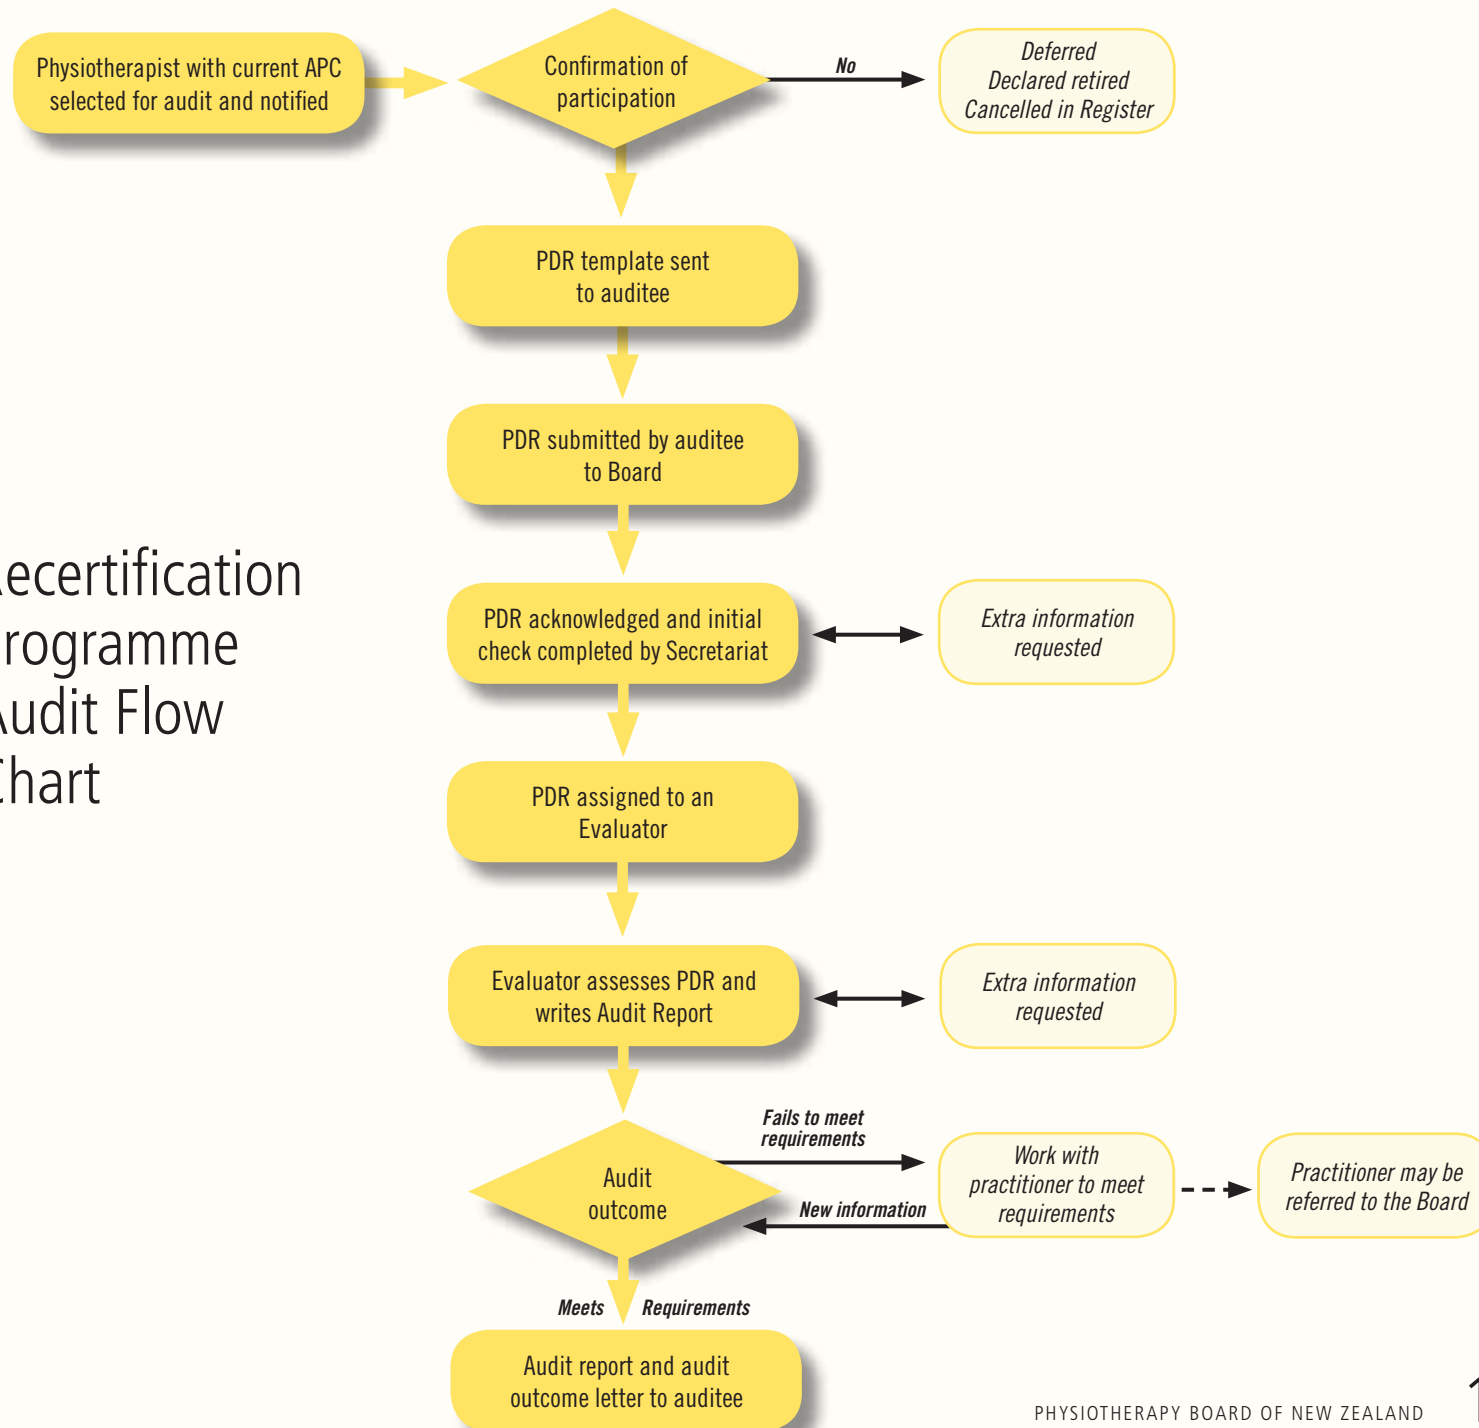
ecertification
rogramme
udit Flow
hart

Physiotherapist with current APC selected for audit and notified

Confirmation of participation

No

Deferred
Declared retired
Cancelled in Register

PDR template sent to auditee

PDR submitted by auditee to Board

PDR acknowledged and initial check completed by Secretariat

Extra information requested

PDR assigned to an Evaluator

Evaluator assesses PDR and writes Audit Report

Extra information requested

Fails to meet requirements

Audit outcome

New information

Work with practitioner to meet requirements

Practitioner may be referred to the Board

Meets Requirements

Audit report and audit outcome letter to auditee

PHYSIOTHERAPY BOARD OF NEW ZEALAND